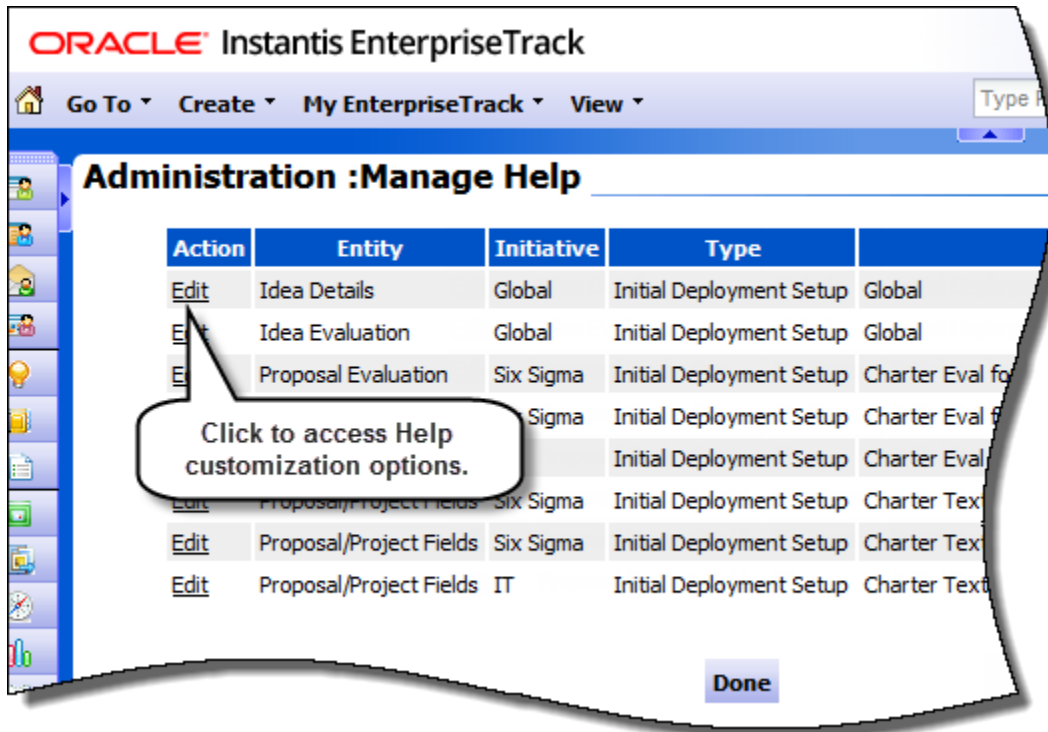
ORACLE® Instantis EnterpriseTrack

Go To ▾ Create ▾ My EnterpriseTrack ▾ View ▾

Type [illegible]

Administration :Manage Help

| Action | Entity | Initiative | Type | |
|---|---|---|---|---|
| Edit | Idea Details | Global | Initial Deployment Setup | Global |
| Edit | Idea Evaluation | Global | Initial Deployment Setup | Global |
| Ed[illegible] | Proposal Evaluation | Six Sigma | Initial Deployment Setup | Charter Eval fo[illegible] |
| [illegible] | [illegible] | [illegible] Sigma | Initial Deployment Setup | Charter Eval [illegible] |
| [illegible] | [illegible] | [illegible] | Initial Deployment Setup | Charter Eval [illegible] |
| Edit | Proposal/Project Fields | Six Sigma | Initial Deployment Setup | Charter Tex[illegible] |
| Edit | Proposal/Project Fields | Six Sigma | Initial Deployment Setup | Charter Tex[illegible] |
| Edit | Proposal/Project Fields | IT | Initial Deployment Setup | Charter Tex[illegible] |

Click to access Help customization options.

Done